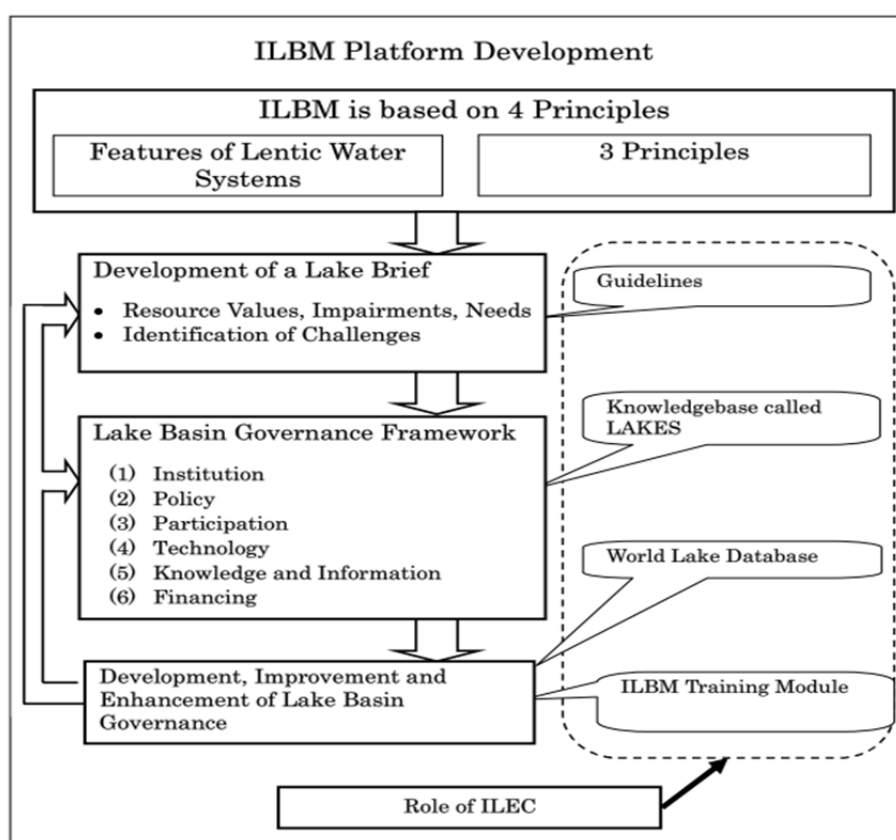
ILBM Platform Development

ILBM is based on 4 Principles

Features of Lentic Water Systems

3 Principles

Development of a Lake Brief

• Resource Values, Impairments, Needs
• Identification of Challenges

Guidelines

Knowledgebase called LAKES

Lake Basin Governance Framework

(1) Institution
(2) Policy
(3) Participation
(4) Technology
(5) Knowledge and Information
(6) Financing

World Lake Database

Development, Improvement and Enhancement of Lake Basin Governance

ILBM Training Module

Role of ILEC